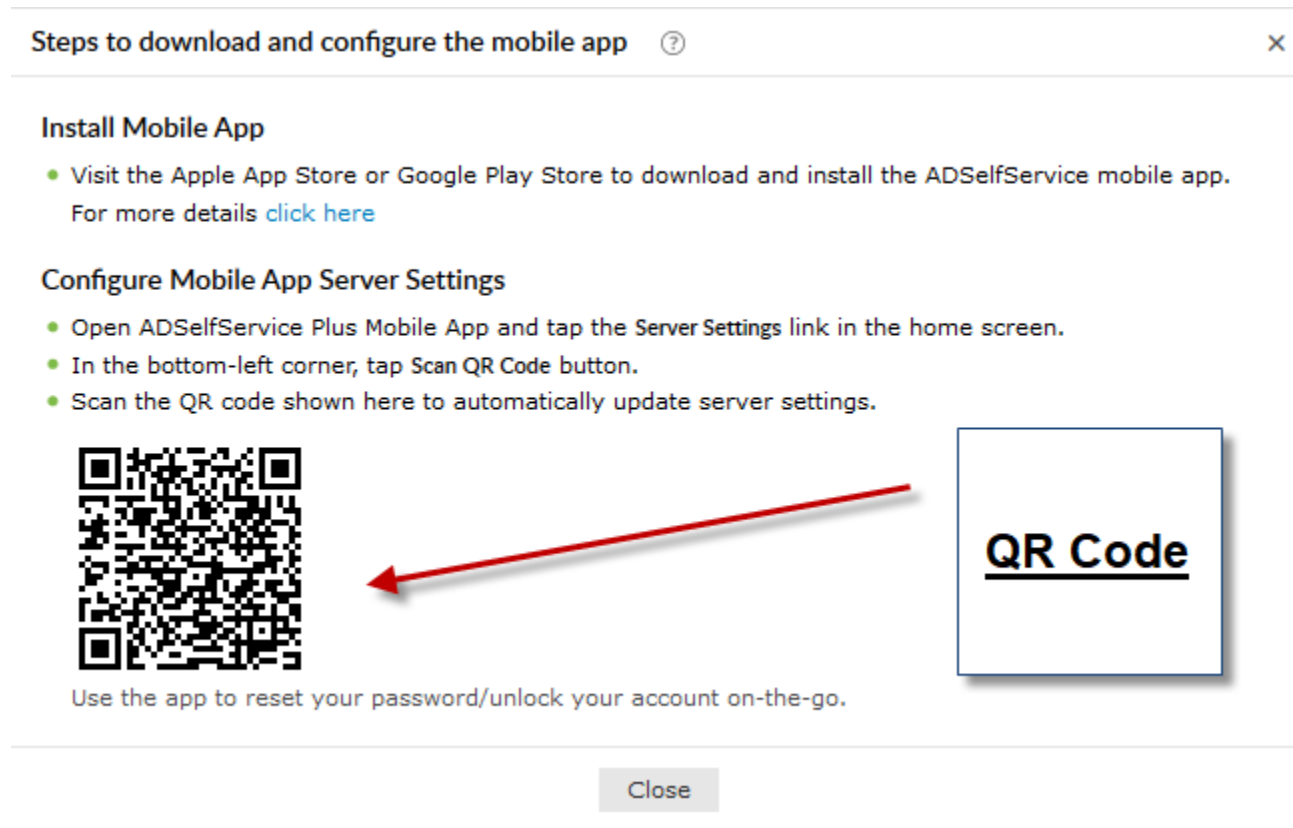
Steps to download and configure the mobile app ⑦ ×

Install Mobile App

- Visit the Apple App Store or Google Play Store to download and install the ADSelfService mobile app. For more details click here

Configure Mobile App Server Settings

- Open ADSelfService Plus Mobile App and tap the Server Settings link in the home screen.
- In the bottom-left corner, tap Scan QR Code button.
- Scan the QR code shown here to automatically update server settings.

QR Code

Use the app to reset your password/unlock your account on-the-go.

Close